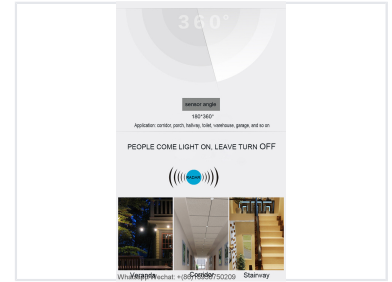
360°

sensor angle

180°360°

Application: corridor, porch, hallway, toilet, warehouse, garage, and so on

PEOPLE COME LIGHT ON, LEAVE TURN OFF

Veranda
Corridor
Stairway

WhatsApp/Wechat: +(86)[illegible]750209